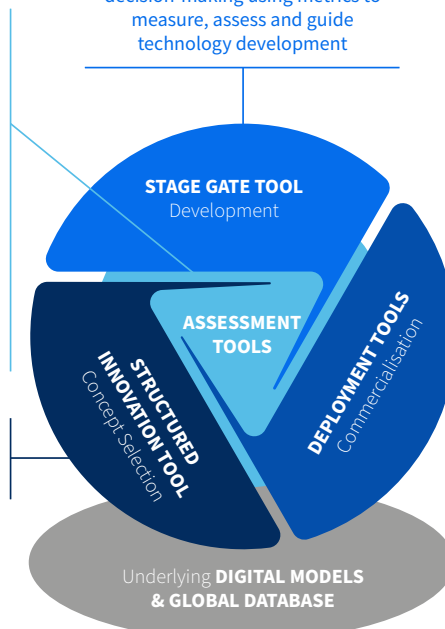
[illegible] measure, assess and guide technology development

STAGE GATE TOOL
Development

ASSESSMENT TOOLS

STRUCTURED INNOVATION TOOL
Concept Selection

DEPLOYMENT TOOLS
Commercialisation

Underlying DIGITAL MODELS & GLOBAL DATABASE